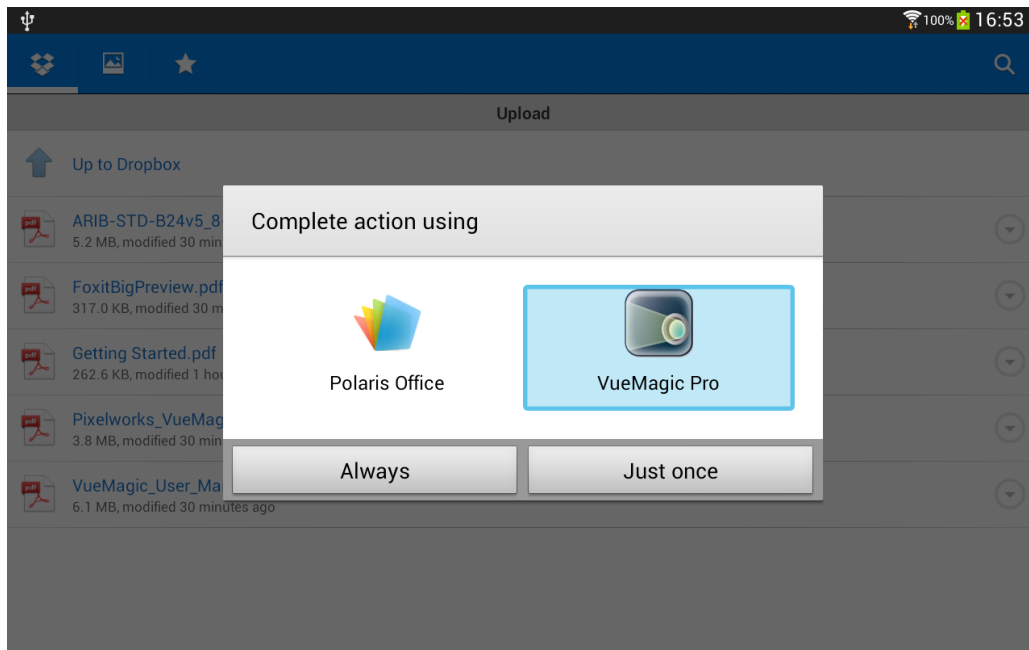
100% 16:53

Upload

Up to Dropbox

ARIB-STD-B24v5_8
5.2 MB, modified 30 minu

FoxitBigPreview.pdf
317.0 KB, modified 30 m

Getting Started.pdf
262.6 KB, modified 1 hou

Pixelworks_VueMag
3.8 MB, modified 30 min

VueMagic_User_Ma
6.1 MB, modified 30 minutes ago

Complete action using

Polaris Office

VueMagic Pro

Always

Just once